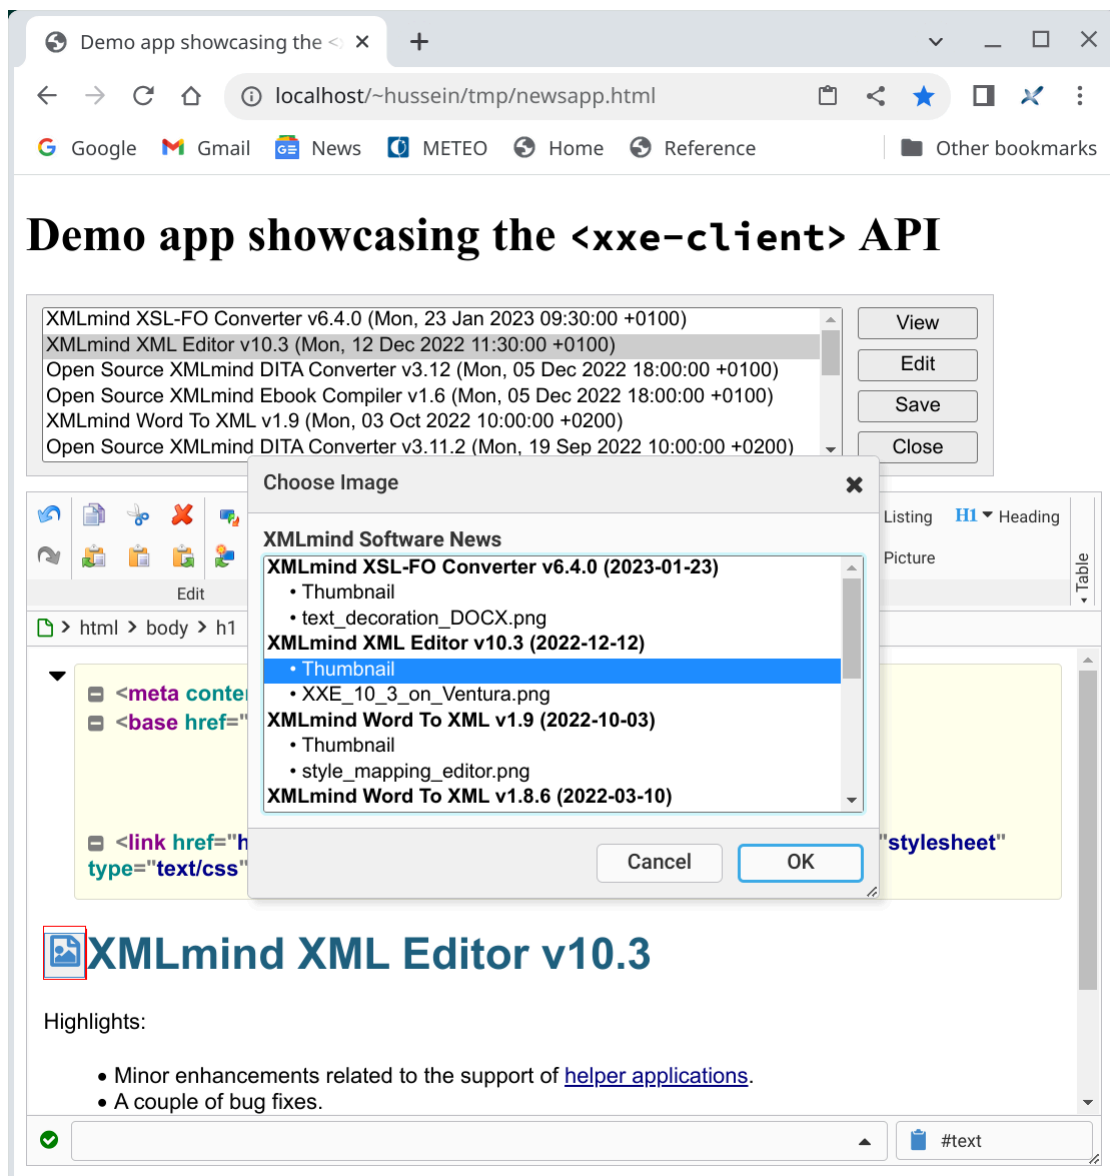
Demo app showcasing the <

localhost/~hussein/tmp/newsapp.html

Google Gmail News METEO Home Reference Other bookmarks

# Demo app showcasing the <xxe-client> API

XMLmind XSL-FO Converter v6.4.0 (Mon, 23 Jan 2023 09:30:00 +0100)
XMLmind XML Editor v10.3 (Mon, 12 Dec 2022 11:30:00 +0100)
Open Source XMLmind DITA Converter v3.12 (Mon, 05 Dec 2022 18:00:00 +0100)
Open Source XMLmind Ebook Compiler v1.6 (Mon, 05 Dec 2022 18:00:00 +0100)
XMLmind Word To XML v1.9 (Mon, 03 Oct 2022 10:00:00 +0200)
Open Source XMLmind DITA Converter v3.11.2 (Mon, 19 Sep 2022 10:00:00 +0200)

View
Edit
Save
Close

Choose Image

XMLmind Software News
XMLmind XSL-FO Converter v6.4.0 (2023-01-23)
• Thumbnail
• text_decoration_DOCX.png
XMLmind XML Editor v10.3 (2022-12-12)
• Thumbnail
• XXE_10_3_on_Ventura.png
XMLmind Word To XML v1.9 (2022-10-03)
• Thumbnail
• style_mapping_editor.png
XMLmind Word To XML v1.8.6 (2022-03-10)

Cancel OK

Edit
Listing H1 Heading
Picture
Table

html > body > h1

<meta conte
<base href="
<link href="h "stylesheet"
type="text/css"

XMLmind XML Editor v10.3

Highlights:

• Minor enhancements related to the support of helper applications.
• A couple of bug fixes.

#text